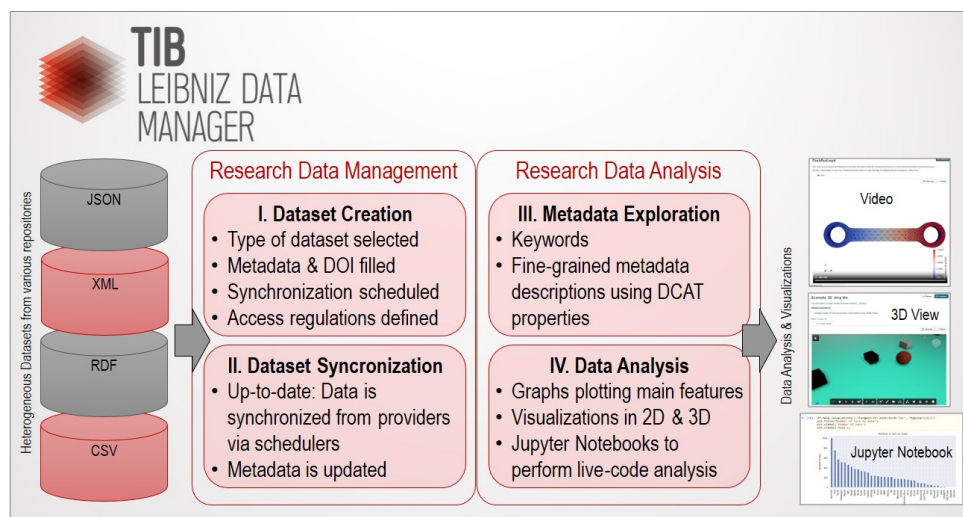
TIB
LEIBNIZ DATA
MANAGER

Heterogeneous Datasets from various repostiories

JSON

XML

RDF

CSV

Research Data Management

I. Dataset Creation
• Type of dataset selected
• Metadata & DOI filled
• Synchronization scheduled
• Access regulations defined

II. Dataset Syncronization
• Up-to-date: Data is synchronized from providers via schedulers
• Metadata is updated

Research Data Analysis

III. Metadata Exploration
• Keywords
• Fine-grained metadata descriptions using DCAT properties

IV. Data Analysis
• Graphs plotting main features
• Visualizations in 2D & 3D
• Jupyter Notebooks to perform live-code analysis

Data Analysis & Visualizations

Video

3D View

Jupyter Notebook